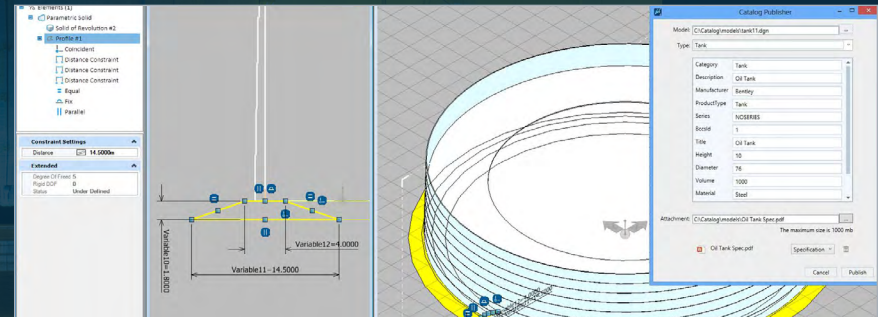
Elements (1)
Parametric Solid
Solid of Revolution #2
Profile #1
Coincident
Distance Constraint
Distance Constraint
Distance Constraint
Equal
Fix
Parallel

Constraint Settings
Distance 14.5000m

Extended
Degree Of Freed 5
Rigid DOF 0
Status Under Defined

Variable12=4.0000
Variable10=1.8000
Variable11=14.5000

Catalog Publisher

Model: C:\Catalog\models\tank11.dgn
Type: Tank

| | |
|---|---|
| Category | Tank |
| Description | Oil Tank |
| Manufacturer | Bentley |
| ProductType | Tank |
| Series | NOSERIES |
| Bocld | 1 |
| Title | Oil Tank |
| Height | 10 |
| Diameter | 76 |
| Volume | 1000 |
| Material | Steel |

Attachment: C:\Catalog\models\Oil Tank Spec.pdf
The maximum size is 1000 mb
Oil Tank Spec.pdf
Specification
Cancel
Publish